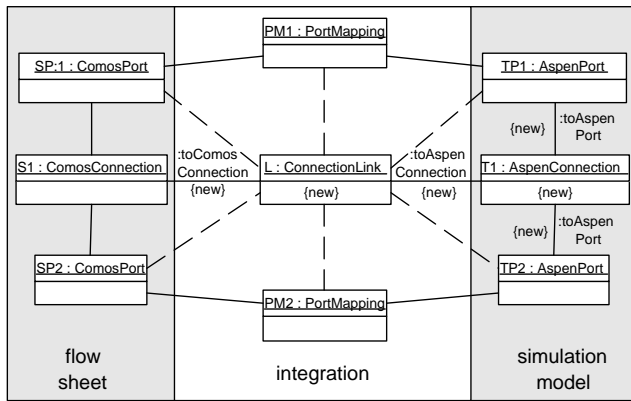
PM1 : PortMapping

SP:1 : ComosPort

TP1 : AspenPort

{new}

:toAspen Port

S1 : ComosConnection

:toComos Connection

{new}

L : ConnectionLink

{new}

:toAspen Connection

{new}

T1 : AspenConnection

{new}

{new}

:toAspen Port

SP2 : ComosPort

TP2 : AspenPort

PM2 : PortMapping

flow sheet

integration

simulation model